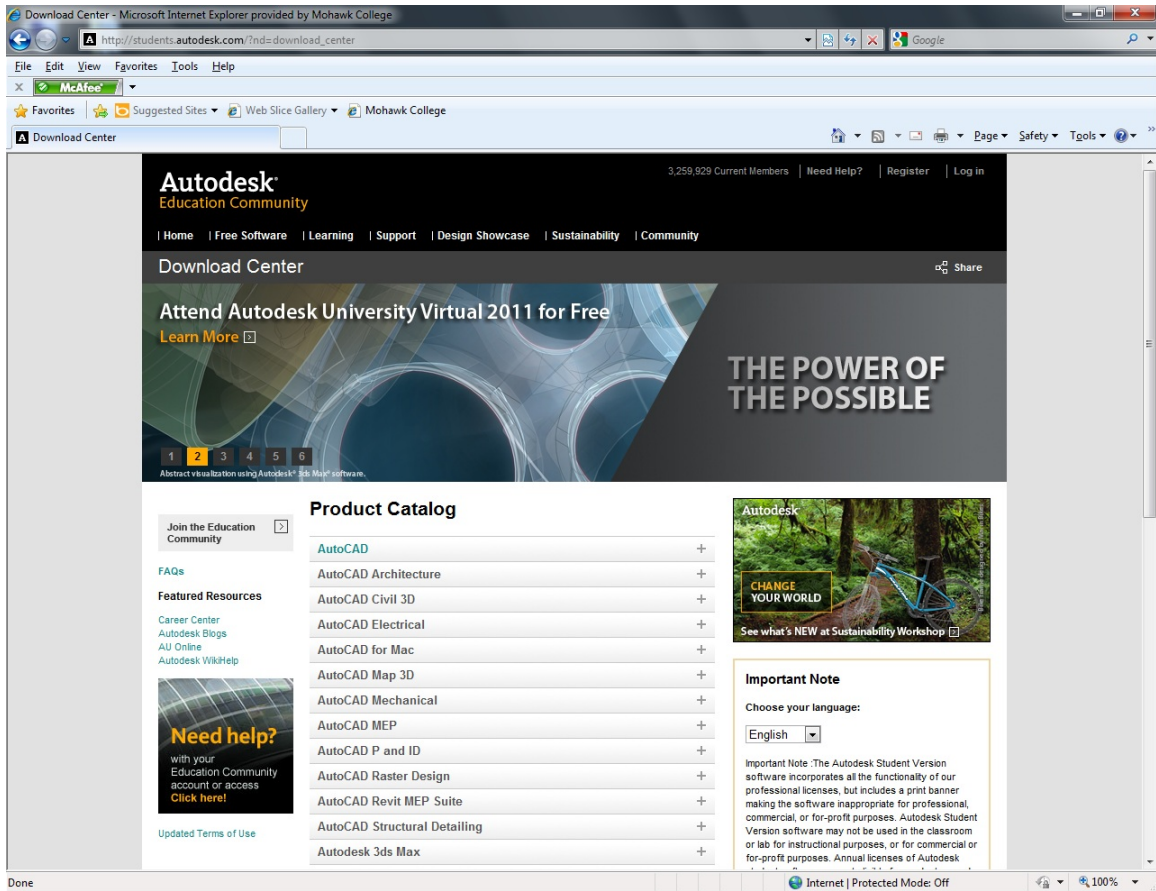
Download Center - Microsoft Internet Explorer provided by Mohawk College

http://students.autodesk.com/?nd=download_center

Google

File Edit View Favorites Tools Help

McAfee

Favorites Suggested Sites Web Slice Gallery Mohawk College

Download Center

Page Safety Tools

Autodesk
Education Community

3,259,929 Current Members | Need Help? | Register | Log in

| Home | Free Software | Learning | Support | Design Showcase | Sustainability | Community

Download Center

Share

Attend Autodesk University Virtual 2011 for Free
Learn More

THE POWER OF THE POSSIBLE

1 2 3 4 5 6
Abstract visualization using Autodesk® 3ds Max® software.

Join the Education Community

FAQs

Featured Resources

Career Center
Autodesk Blogs
AU Online
Autodesk WikiHelp

Need help?
with your Education Community account or access
Click here!

Updated Terms of Use

Product Catalog

| | |
|---|---|
| AutoCAD | + |
| AutoCAD Architecture | + |
| AutoCAD Civil 3D | + |
| AutoCAD Electrical | + |
| AutoCAD for Mac | + |
| AutoCAD Map 3D | + |
| AutoCAD Mechanical | + |
| AutoCAD MEP | + |
| AutoCAD P and ID | + |
| AutoCAD Raster Design | + |
| AutoCAD Revit MEP Suite | + |
| AutoCAD Structural Detailing | + |
| Autodesk 3ds Max | + |

Autodesk

CHANGE YOUR WORLD

See what's NEW at Sustainability Workshop

Important Note

Choose your language:

English

Important Note :The Autodesk Student Version software incorporates all the functionality of our professional licenses, but includes a print banner making the software inappropriate for professional, commercial, or for-profit purposes. Autodesk Student Version software may not be used in the classroom or lab for instructional purposes, or for commercial or for-profit purposes. Annual licenses of Autodesk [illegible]

Done

Internet | Protected Mode: Off

100%